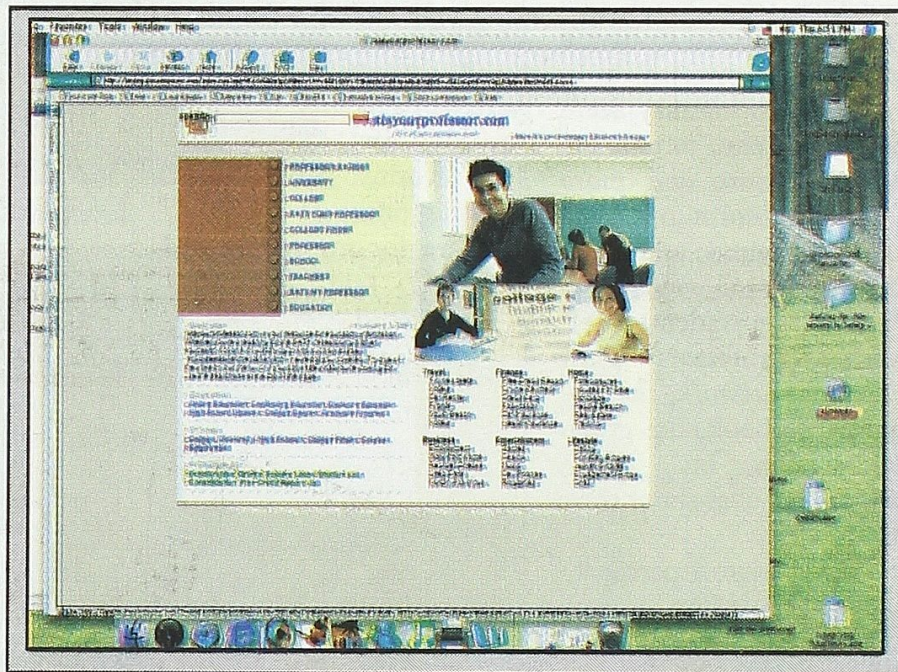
Go Favorites Tools Window Help

Search

ratemyprofessor.com

PROFESSOR RATINGS
UNIVERSITY
COLLEGE
RATE YOUR PROFESSOR
COLLEGE FINDER
PROFESSOR
SCHOOL
TEACHERS
RATE MY PROFESSOR
EDUCATION

college

Travel
Finance
Home
Business
Entertainment
Lifestyle

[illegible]